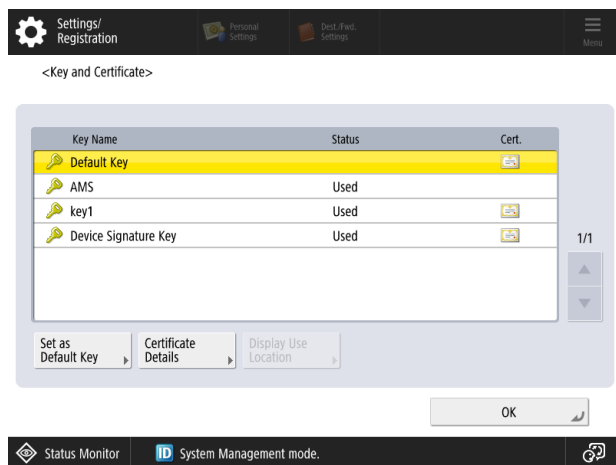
Settings/
Registration

Personal
Settings

Dest./Fwd.
Settings

Menu

<Key and Certificate>

| Key Name | Status | Cert. |
|---|---|---|
| Default Key | | |
| AMS | Used | |
| key1 | Used | |
| Device Signature Key | Used | |

1/1

Set as
Default Key

Certificate
Details

Display Use
Location

OK

Status Monitor

ID System Management mode.